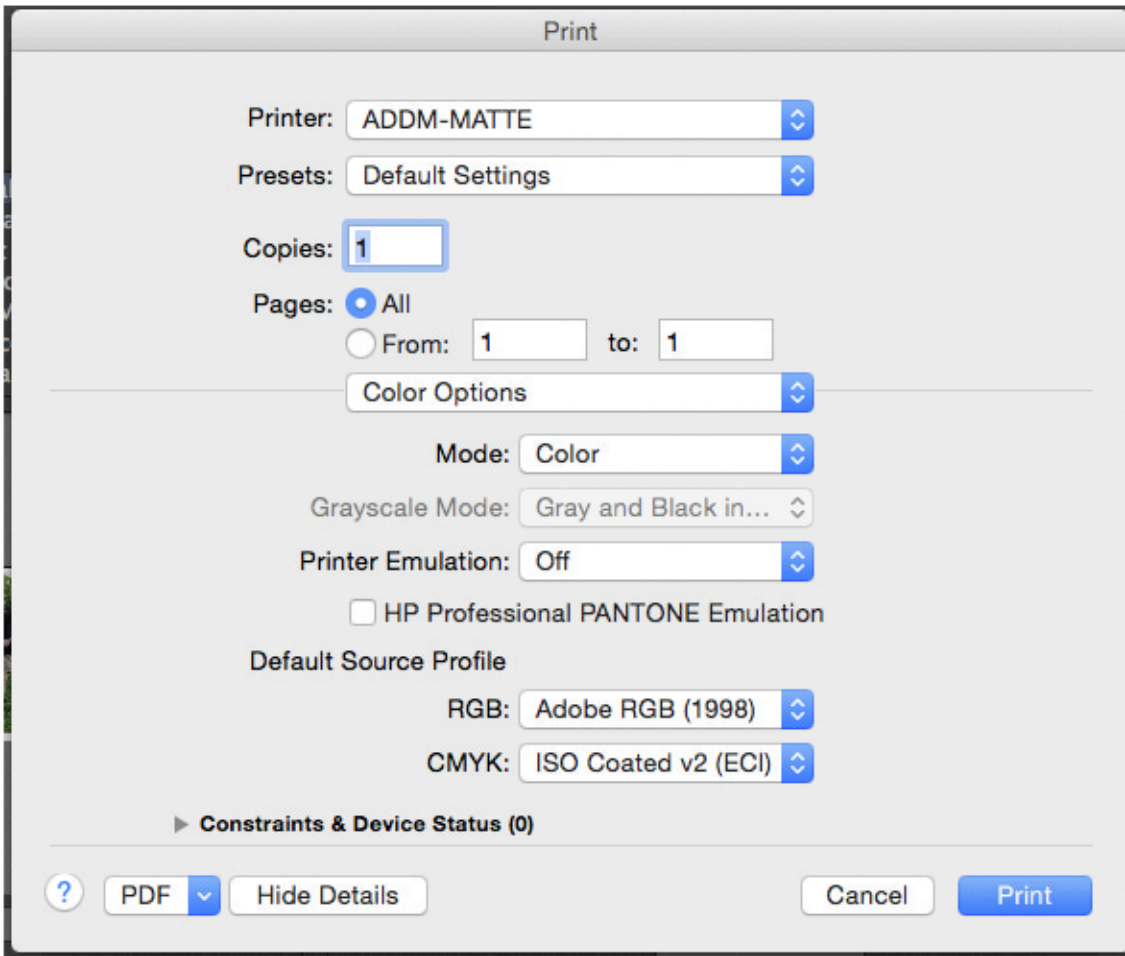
Print

Printer: ADDM-MATTE

Presets: Default Settings

Copies: 1

Pages: All
From: 1 to: 1

Color Options

Mode: Color

Grayscale Mode: Gray and Black in...

Printer Emulation: Off

HP Professional PANTONE Emulation

Default Source Profile

RGB: Adobe RGB (1998)

CMYK: ISO Coated v2 (ECI)

Constraints & Device Status (0)

?
PDF
Hide Details
Cancel
Print